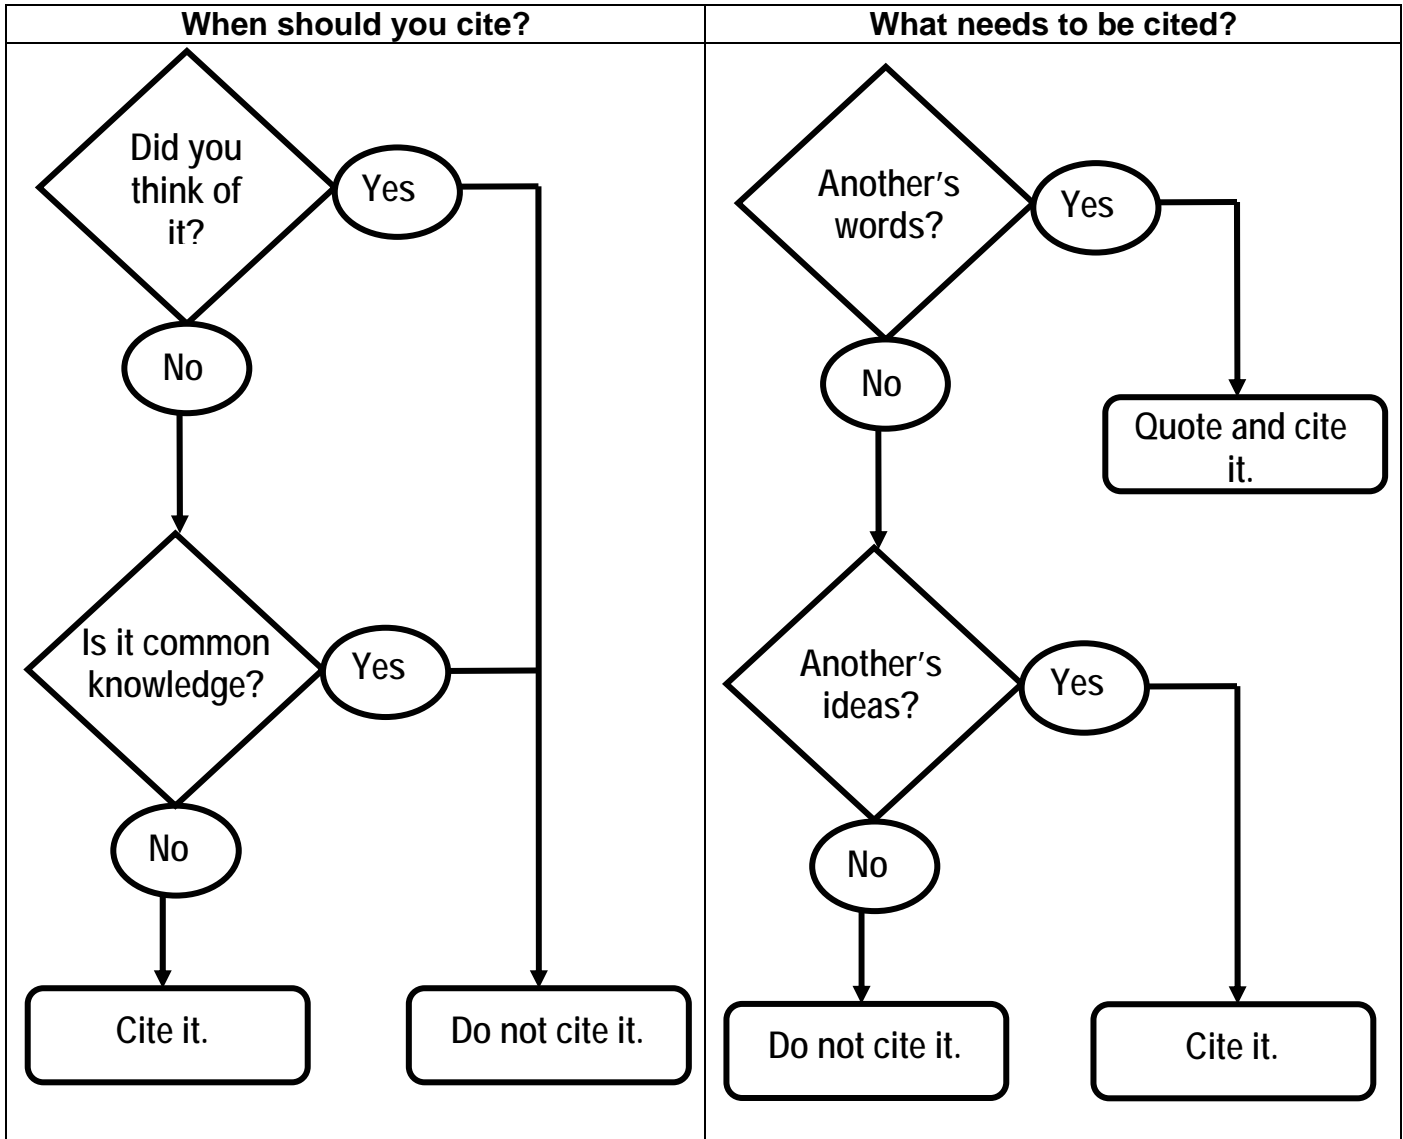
| When should you cite? | What needs to be cited? |
|---|---|
| Did you think of it? Yes No Is it common knowledge? Yes No Cite it. Do not cite it. | Another's words? Yes No Quote and cite it. Another's ideas? Yes No Do not cite it. Cite it. |